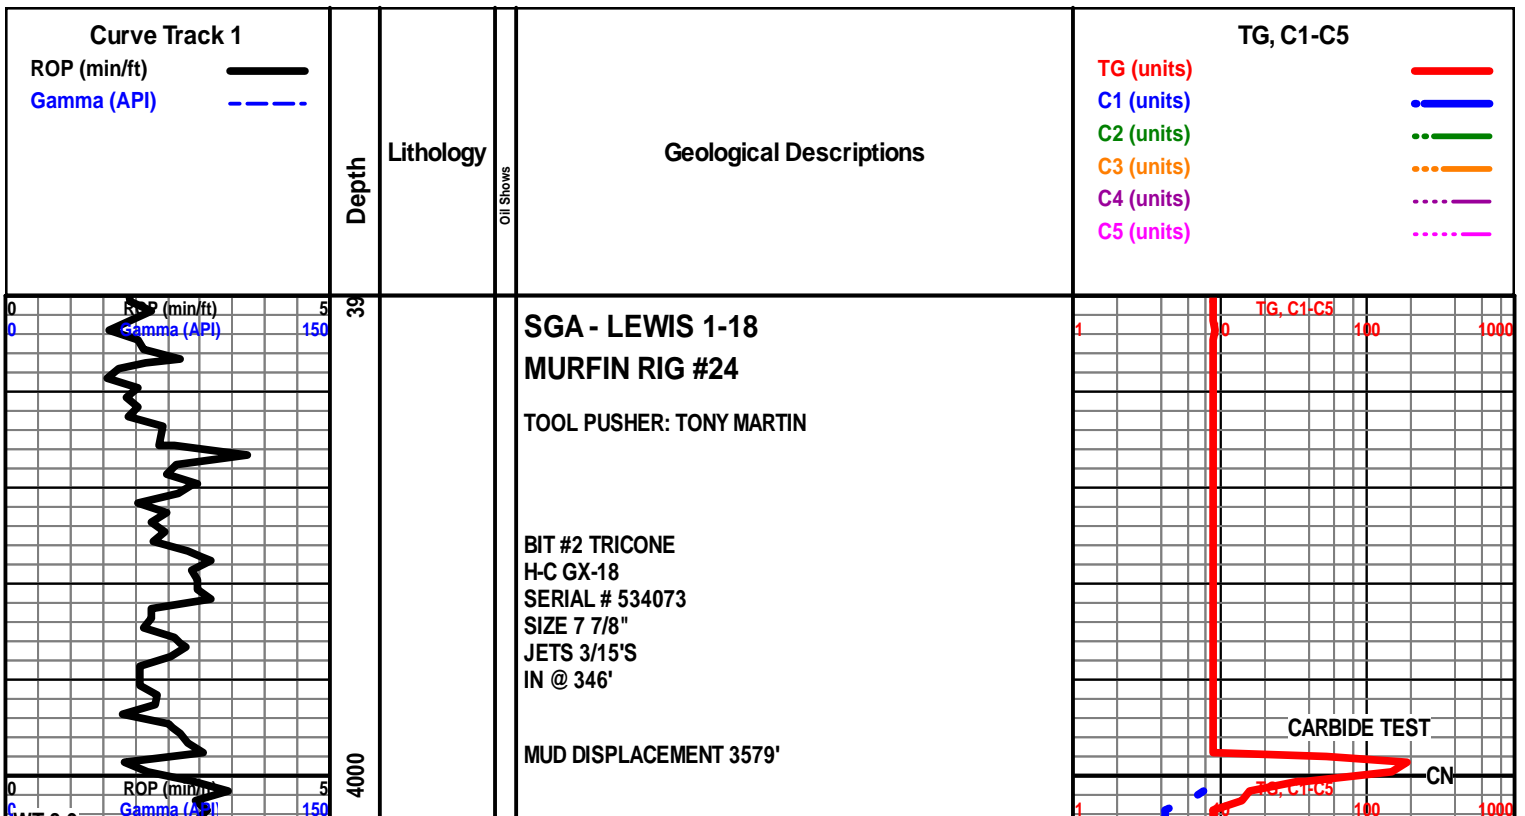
Curve Track 1
ROP (min/ft)
Gamma (API)

Depth

Lithology

Oil Shows

Geological Descriptions

TG, C1-C5
TG (units)
C1 (units)
C2 (units)
C3 (units)
C4 (units)
C5 (units)

0 ROP (min/ft) 5
0 Gamma (API) 150

39

1 TG, C1-C5 10 100 1000

SGA - LEWIS 1-18
MURFIN RIG #24

TOOL PUSHER: TONY MARTIN

BIT #2 TRICONE
H-C GX-18
SERIAL # 534073
SIZE 7 7/8"
JETS 3/15'S
IN @ 346'

MUD DISPLACEMENT 3579'

CARBIDE TEST
CN

4000

0 ROP (min/ft) 5
0 Gamma (API) 150

1 TG, C1-C5 100 1000